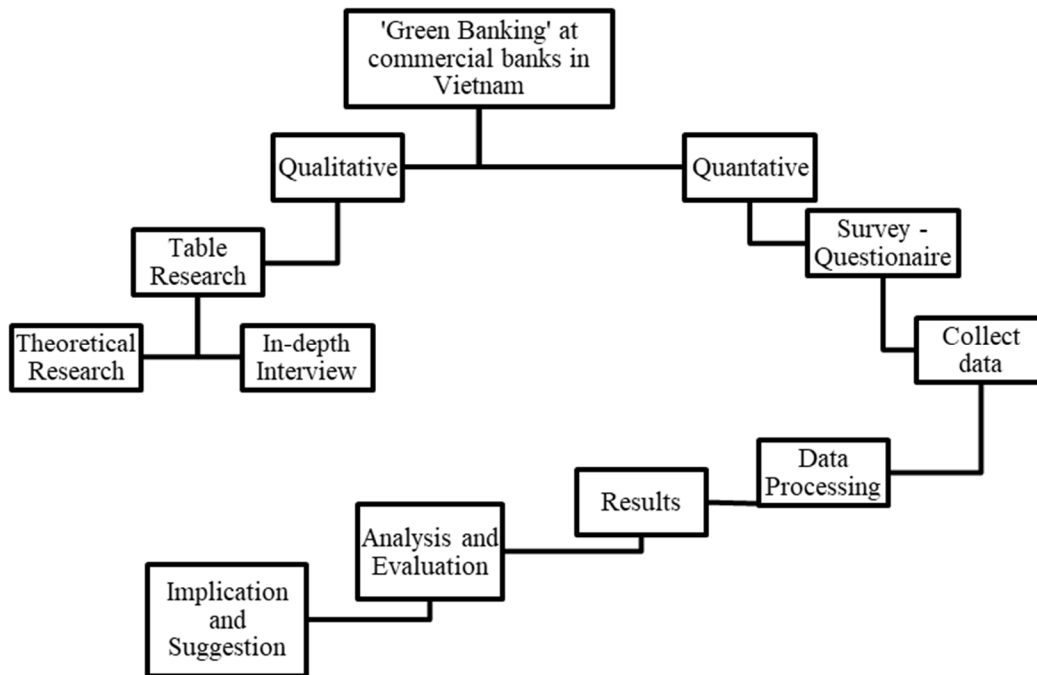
'Green Banking' at commercial banks in Vietnam

Qualitative

Quantative

Table Research

Theoretical Research

In-depth Interview

Survey - Questionaire

Collect data

Data Processing

Results

Analysis and Evaluation

Implication and Suggestion